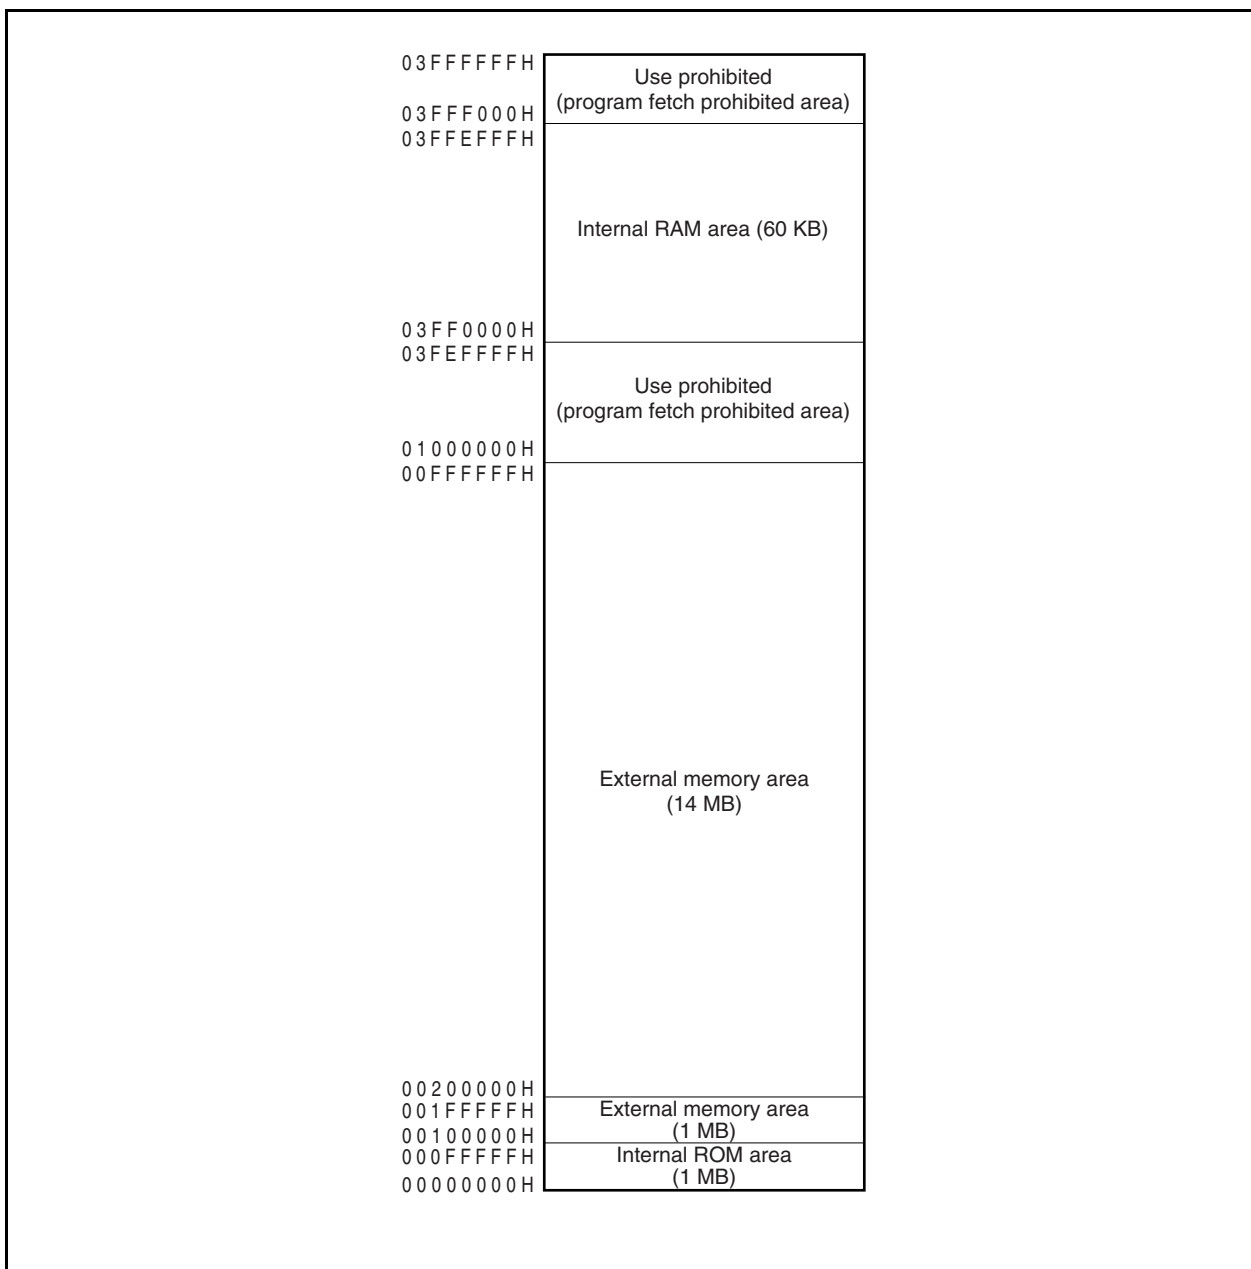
03FFFFFFH
Use prohibited
(program fetch prohibited area)
03FFF000H
03FFEFFFH
Internal RAM area (60 KB)
03FF0000H
03FEFFFFH
Use prohibited
(program fetch prohibited area)
01000000H
00FFFFFFH
External memory area
(14 MB)
00200000H
001FFFFFH
External memory area
(1 MB)
00100000H
000FFFFFH
Internal ROM area
(1 MB)
00000000H